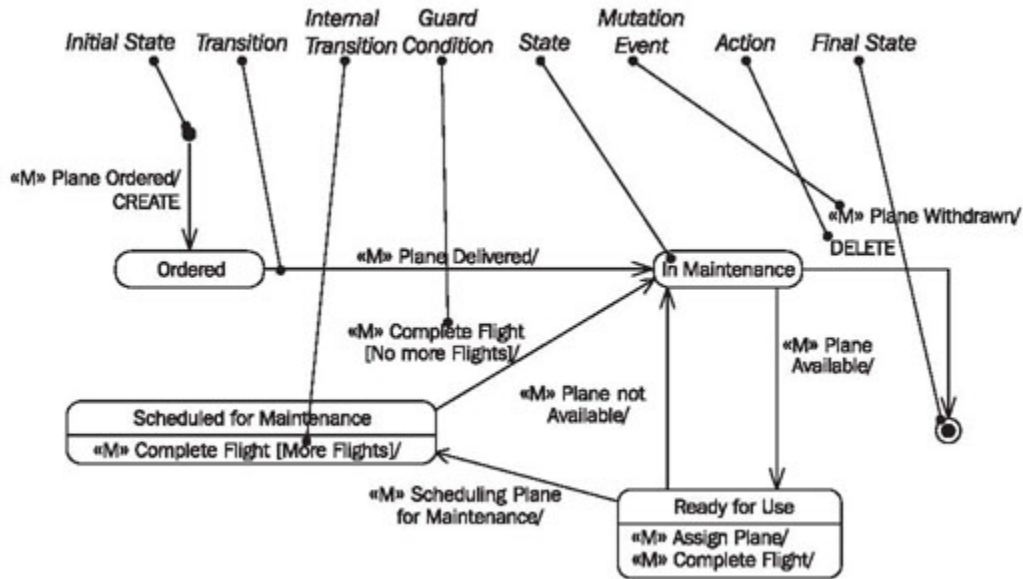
Initial State
Transition
Internal Transition
Guard Condition
State
Mutation Event
Action
Final State

«M» Plane Ordered/ CREATE

Ordered

«M» Plane Delivered/

In Maintenance

«M» Plane Withdrawn/ DELETE

«M» Complete Flight [No more Flights]/

«M» Plane Available/

«M» Plane not Available/

Scheduled for Maintenance
«M» Complete Flight [More Flights]/

«M» Scheduling Plane for Maintenance/

Ready for Use
«M» Assign Plane/
«M» Complete Flight/